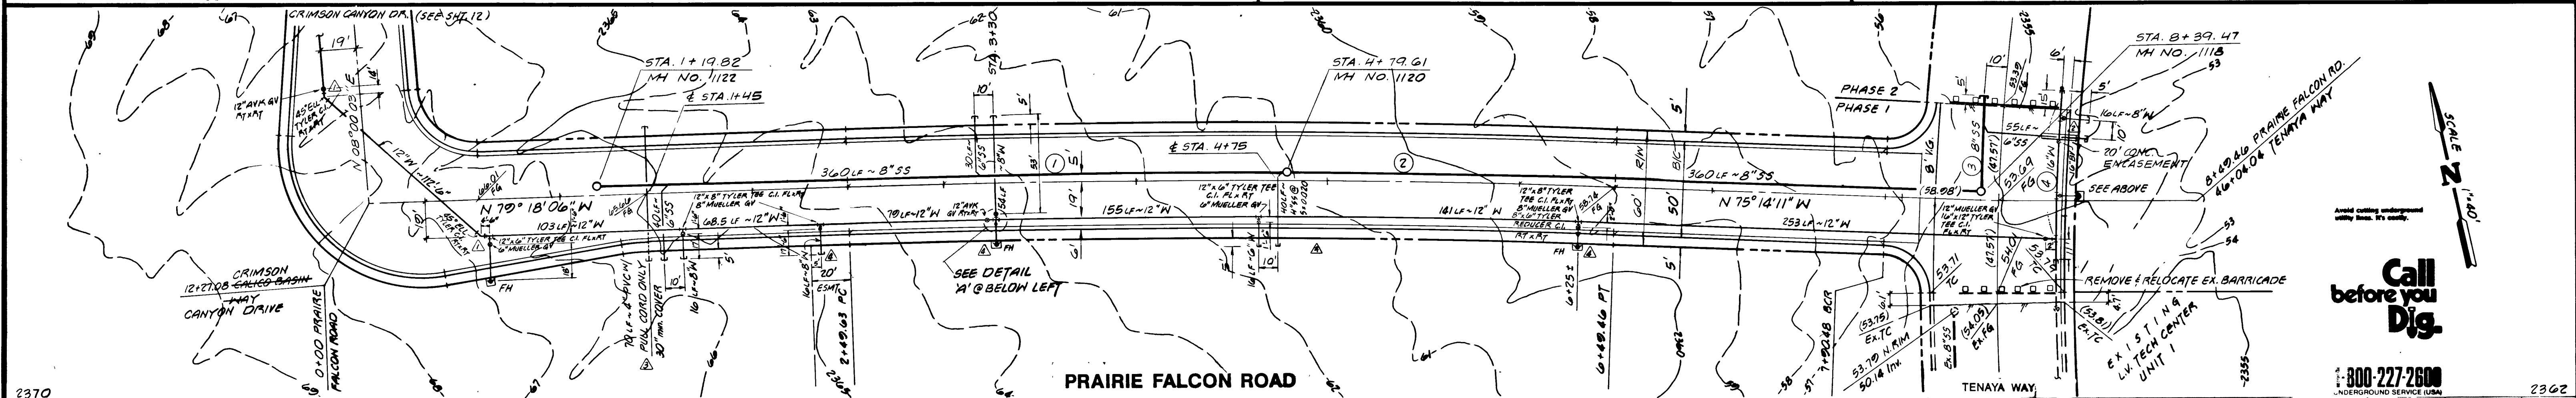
CRIMSON CANYON DR. (SEE SHT 12)

19'

12" AVK GV RT x RT

8" SELL TYLER TEE RT x RT

N 08°00'00" E

12" W ~ 112 LF

STA. 1+19.82
MH NO. 1122

℄ STA. 1+45

STA. 3+30

10'

5'

30 LF ~ 6" SS

8" W

STA. 4+79.61
MH NO. 1120

℄ STA. 4+75

360 LF ~ 8" SS

1

5'

53'

2

PHASE 2
PHASE 1

R/W

B/C

360 LF ~ 8" SS

8' FG

STA. 8+39.47
MH NO. 1118

53

5'

10'

16 LF ~ 8" W

55 LF ~ 6" SS

20' CONC. ENCASEMENT

SEE ABOVE

8+49.46 PRAIRIE FALCON RD.
46+04.04 TENAYA WAY

SCALE 1"=40'

N

N 79° 18' 06" W

103 LF ~ 12" W

12" x 8" TYLER TEE C.I. FL x RT
8" MUELLER GV

40 LF ~ 6" SS

68.5 LF ~ 12" W

70 LF ~ 12" W

12" AVK GV RT x RT

155 LF ~ 12" W

19'

12" x 6" TYLER TEE C.I. FL x RT
6" MUELLER GV

161 LF ~ 12" W

12" x 8" TYLER TEE C.I. FL x RT
8" MUELLER GV
8" x 6" TYLER REDUCER C.I.
RT x RT

60'

50'

N 75° 14' 11" W

(58.08')

253 LF ~ 12" W

12" MUELLER GV
16" x 12" TYLER TEE C.I.
FL x RT

Avoid cutting underground utility lines. It's costly.

12" x 6" TYLER TEE C.I. FL x RT
6" MUELLER GV

CRIMSON
12+27.08 CALICO BASIN
WAY
CANYON DRIVE

FH

10'

16 LF ~ 8" W

20'

ESMT.

FH

SEE DETAIL 'A' @ BELOW LEFT

16 LF ~ 6" W

10'

FH

REMOVE & RELOCATE EX. BARRICADE

Call before you Dig.

0+00 PRAIRIE FALCON ROAD

70 LF ~ 4" PVC W/ PULL CORD ONLY
30" min. COVER

2+49.63 PC

6+29.5

6+89.46 PT

7+22.48 BCR

53.71 TC

(53.75) Ex. TC

53.70 N. RIM
50.14 Inv.

(54.09) Ex. FG

(53.81) Ex. TC

EXISTING L.V. TECH CENTER UNIT 1

2370

PRAIRIE FALCON ROAD

TENAYA WAY

1-800-227-2600
UNDERGROUND SERVICE (USA)

2362

2365

2360

2355

2364

2363

2355

61

62

63

64

58

59

56

57

53

54

60